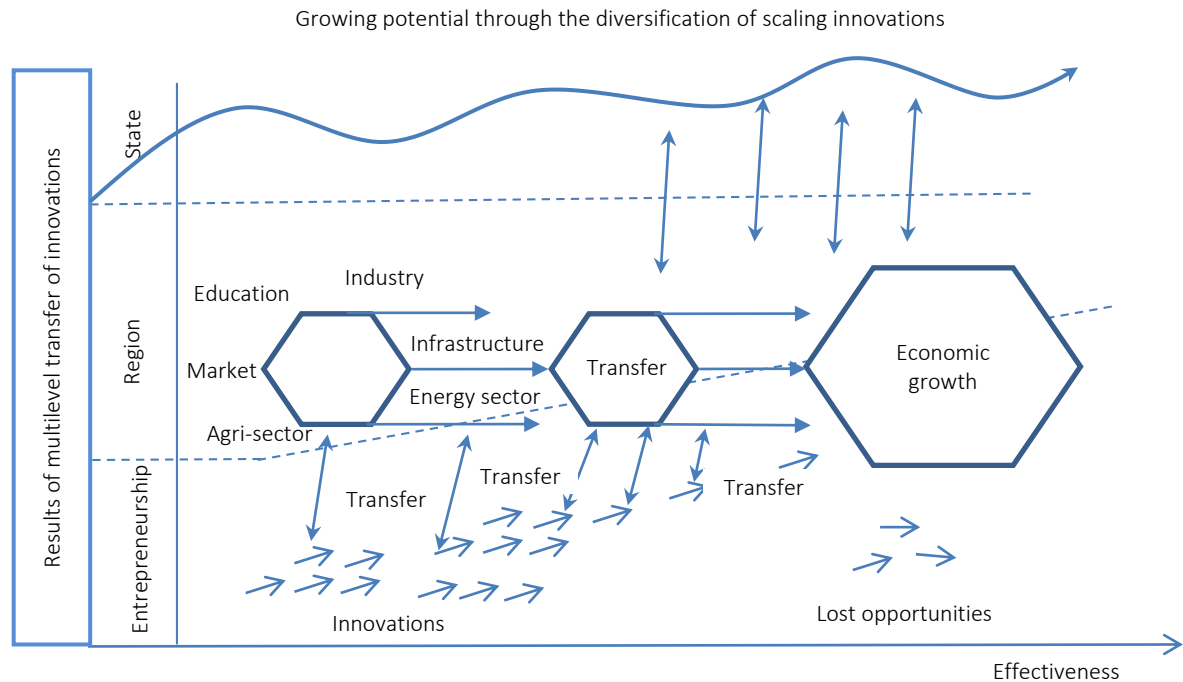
Growing potential through the diversification of scaling innovations

Results of multilevel transfer of innovations

State

Region

Entrepreneurship

Education

Industry

Market

Infrastructure

Transfer

Economic growth

Energy sector

Agri-sector

Transfer

Transfer

Transfer

Innovations

Lost opportunities

Effectiveness